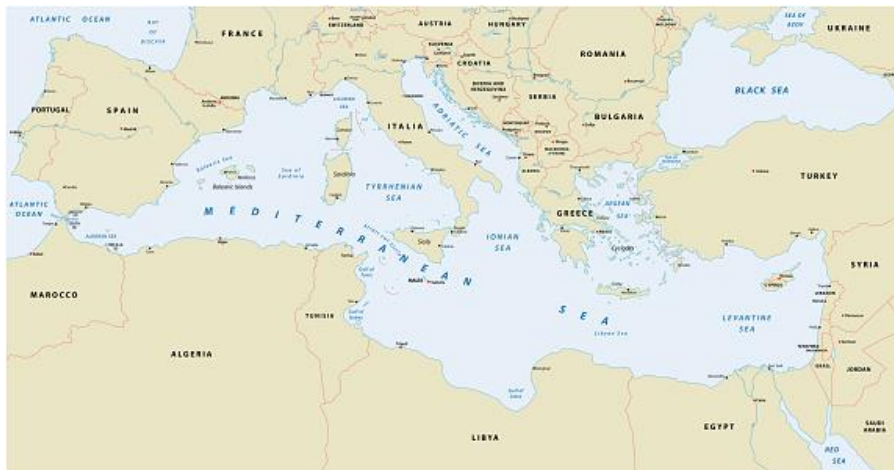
ATLANTIC OCEAN

BAY OF BISCAYA

FRANCE

AUSTRIA

HUNGARY

SWITZERLAND

SLOVENIA

CROATIA

BOSNIA AND HERZEGOVINA

SERBIA

MONTENEGRO

ALBANIA

MACEDONIA

ROMANIA

BULGARIA

SEA OF AZOV

UKRAINE

BLACK SEA

TURKEY

PORTUGAL

SPAIN

ITALIA

ADRIATIC SEA

Balearic Sea

Balearic Islands

Sea of Sardinia

Sardinia

Corsica

TYRRHENIAN SEA

ATLANTIC OCEAN

Alboran Sea

MEDITERRANEAN SEA

Sicily

IONIAN SEA

GREECE

AEGEAN SEA

Cyclades

SYRIA

CYPRUS

LEBANON

LEVANTINE SEA

ISRAEL

JORDAN

Libyan Sea

MALTA

MAROCCO

TUNISIA

Gulf of Sidra

ALGERIA

LIBYA

EGYPT

SAUDI ARABIA

RED SEA